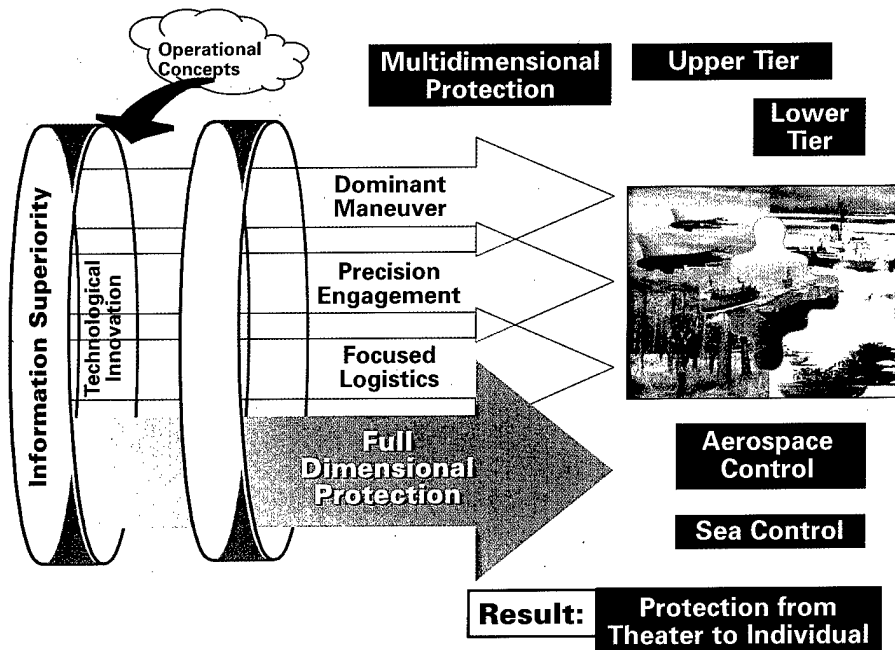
Operational Concepts

Multidimensional Protection

Upper Tier

Lower Tier

Information Superiority

Technological Innovation

Dominant Maneuver

Precision Engagement

Focused Logistics

Full Dimensional Protection

Aerospace Control

Sea Control

Result: Protection from Theater to Individual